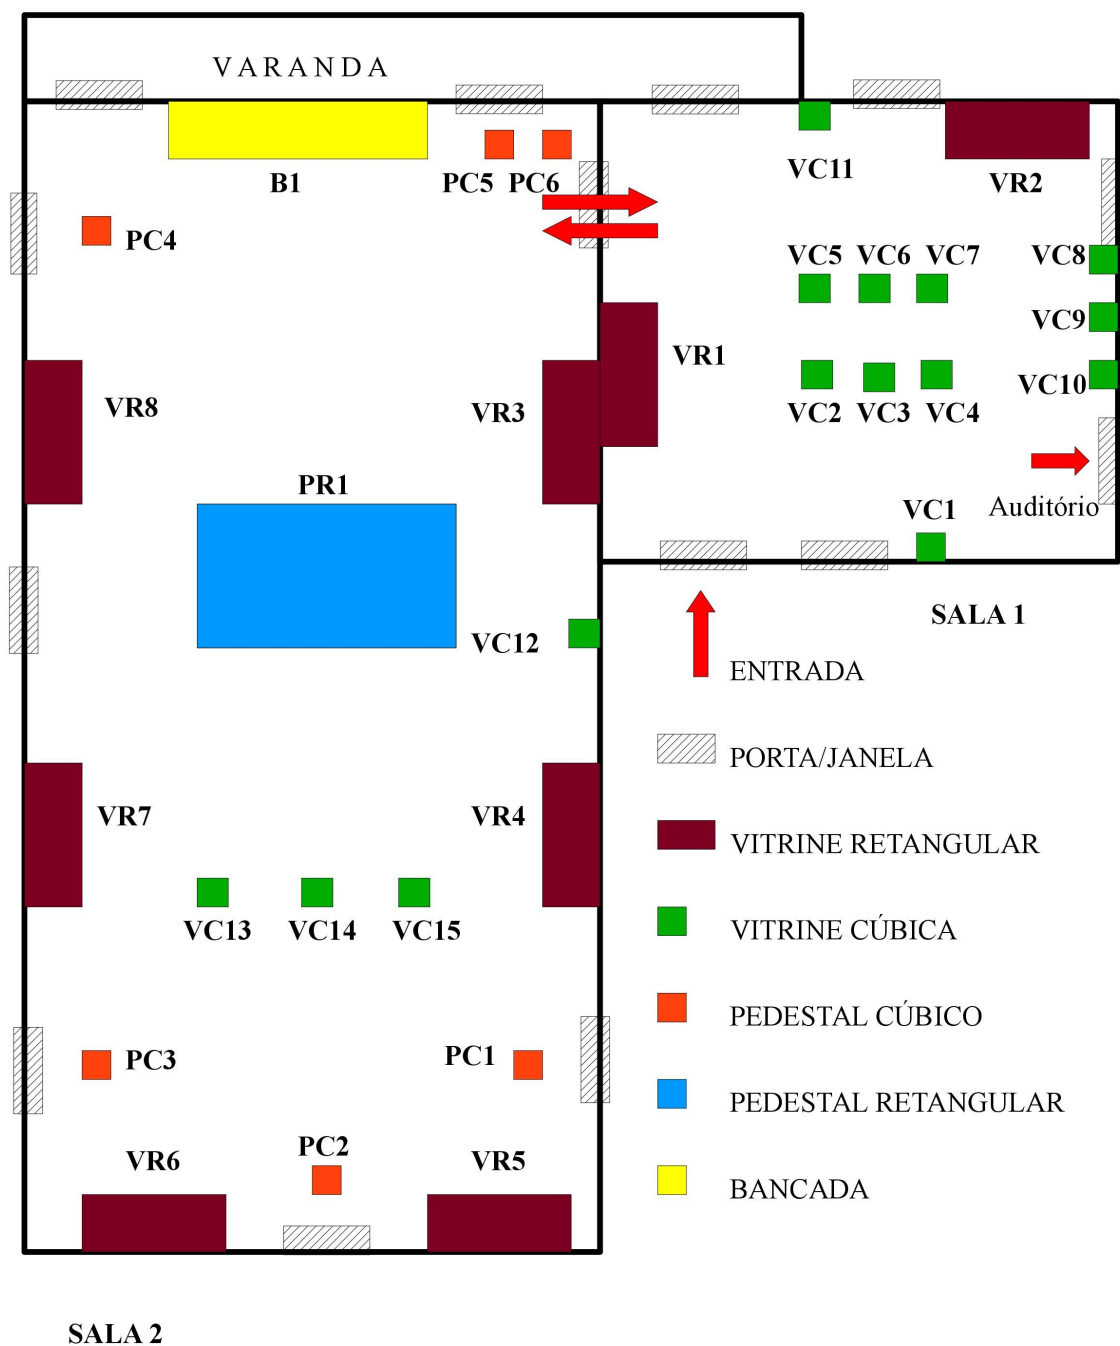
VARANDA

B1

PC5 PC6

PC4

VC11

VR2

VC5 VC6 VC7

VC8

VC9

VR1

VC10

VC2 VC3 VC4

VR8

VR3

PR1

VC1

Auditório

SALA 1

VC12

ENTRADA

PORTA/JANELA

VR7

VR4

VITRINE RETANGULAR

VC13 VC14 VC15

VITRINE CÚBICA

PEDESTAL CÚBICO

PC3

PC1

PEDESTAL RETANGULAR

PC2

VR6

VR5

BANCADA

SALA 2